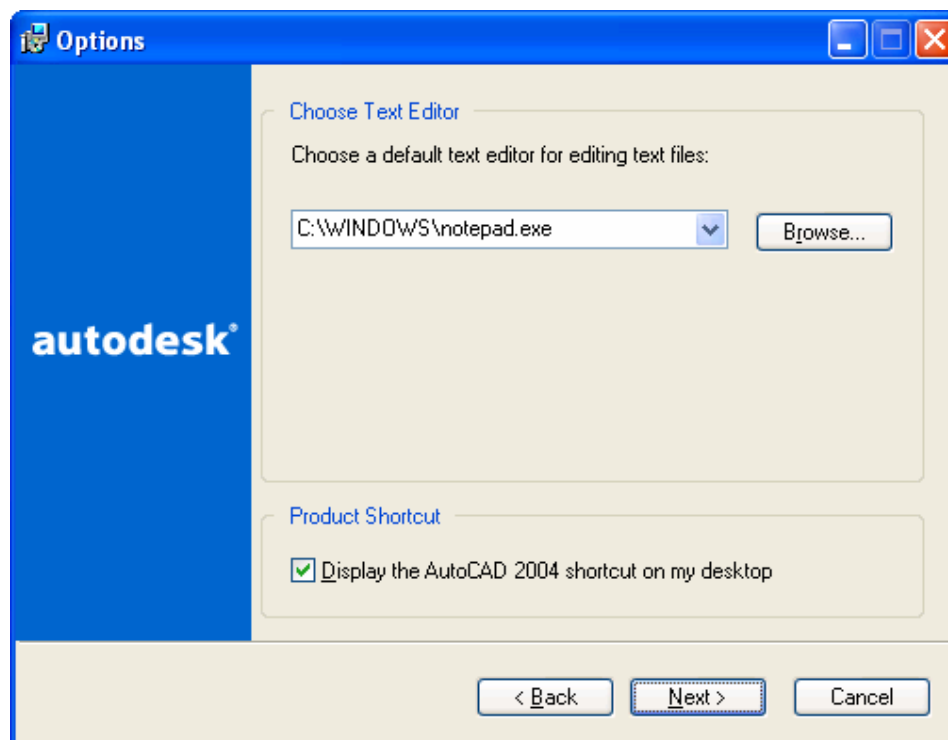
Options

autodesk®

Choose Text Editor

Choose a default text editor for editing text files:

C:\WINDOWS\notepad.exe

Browse...

Product Shortcut

Display the AutoCAD 2004 shortcut on my desktop

< Back

Next >

Cancel